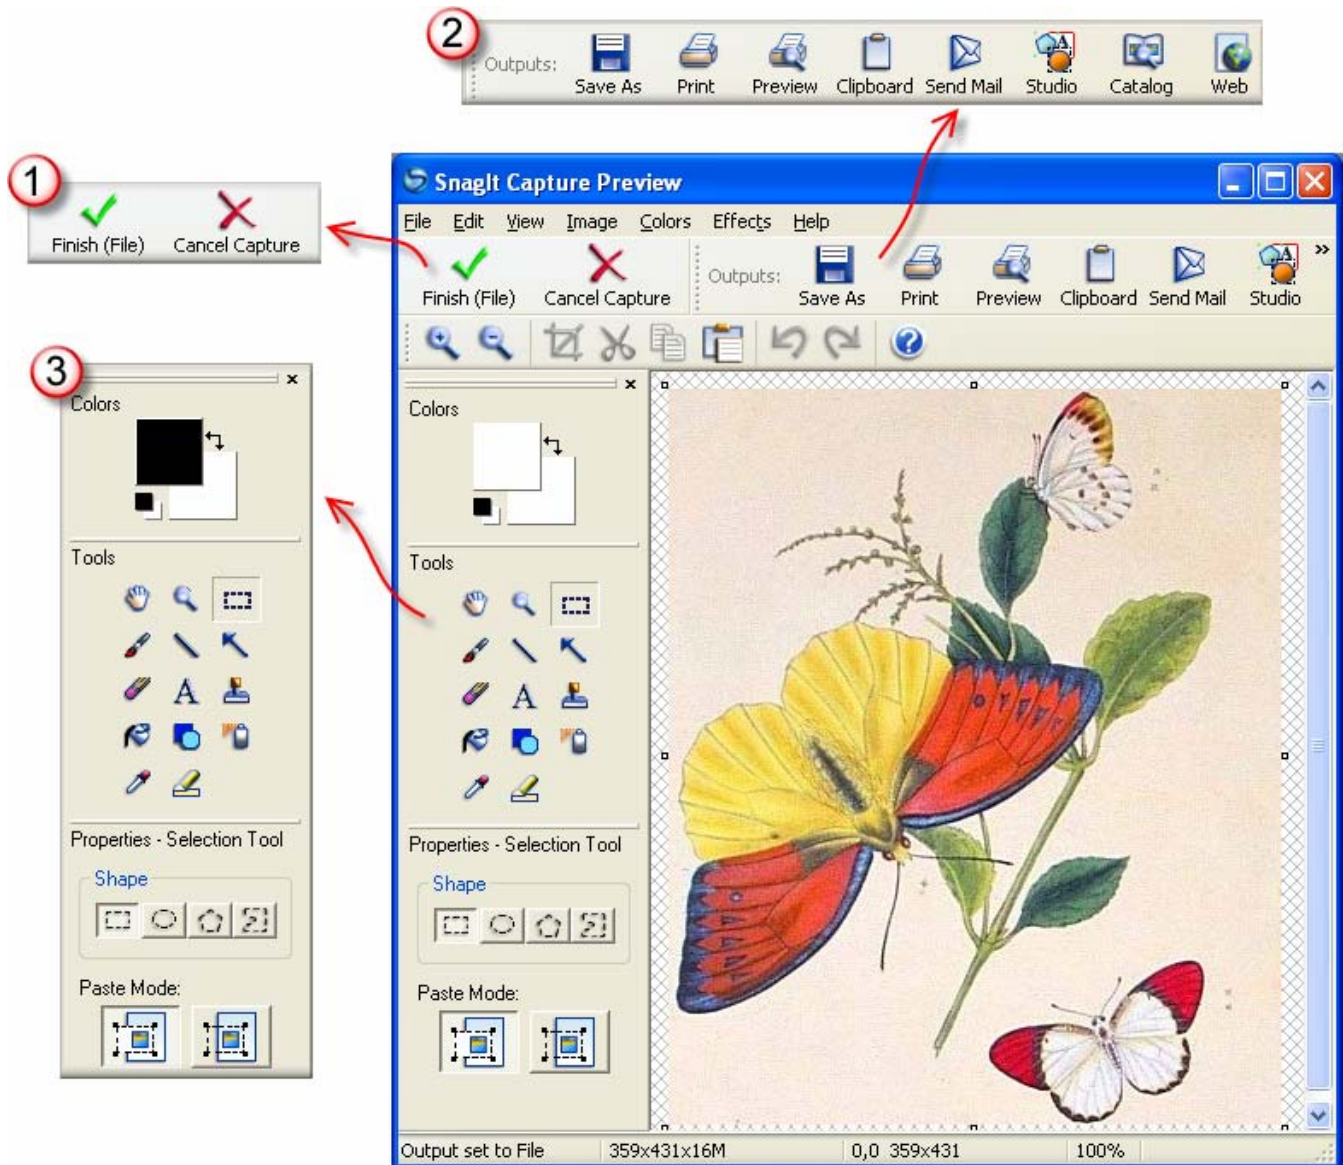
2
Outputs: Save As Print Preview Clipboard Send Mail Studio Catalog Web

1
Finish (File) Cancel Capture

SnagIt Capture Preview

File Edit View Image Colors Effects Help

Finish (File) Cancel Capture Outputs: Save As Print Preview Clipboard Send Mail Studio »

3
Colors

Tools

A

Properties - Selection Tool

Shape

Paste Mode:

Colors

Tools

A

Properties - Selection Tool

Shape

Paste Mode:

Output set to File | 359x431x16M | 0,0 359x431 | 100%